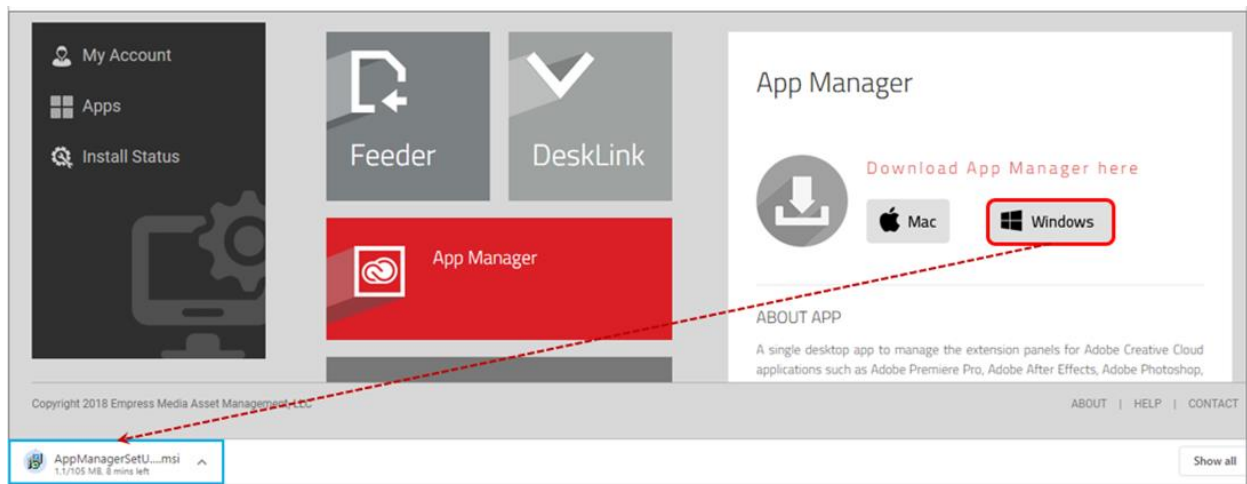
My Account
Apps
Install Status

Feeder
DeskLink
App Manager

App Manager
Download App Manager here
Mac
Windows

ABOUT APP
A single desktop app to manage the extension panels for Adobe Creative Cloud applications such as Adobe Premiere Pro, Adobe After Effects, Adobe Photoshop,

Copyright 2018 Empress Media Asset Management, LLC
ABOUT | HELP | CONTACT

AppManagerSetU....msi
1.1/105 MB, 8 mins left
Show all